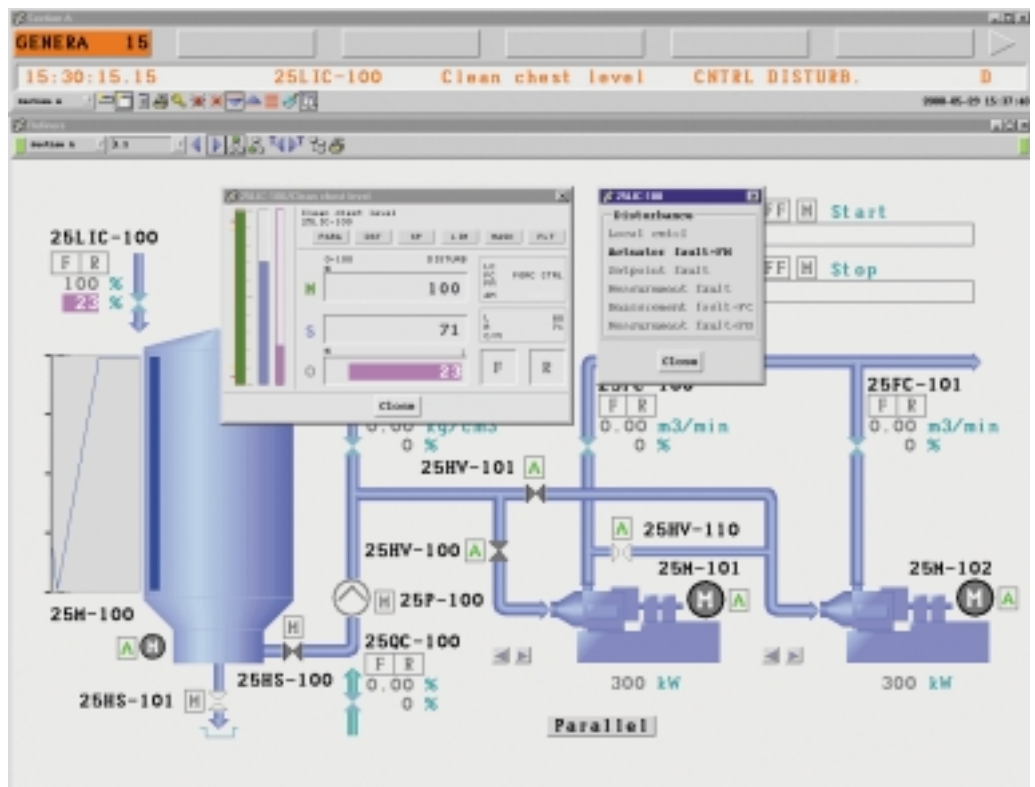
Section A

GENERA 15

15:30:15.15 25LIC-100 Clean chest level CNTRL DISTURB. D

Section A 2000-05-29 15:37:40

Section B

25LIC-100/Clean chest level

Clean chest level
25LIC-100

PARA DEF SP LIM MAN PLT

0-100 DISTURB

M 100

S 71

O 23

LO
PC
PR
AM
FORC CTRL

L
R
O/M
80
75

F R

Close

25LIC-100

Disturbance

Local ontrl
Actuator fault-FM
Setpoint fault
Measurement fault
Measurement fault-FC
Measurement fault-FM

Close

25LIC-100
F R
100 %
23 %

FF M Start

FF M Stop

25FC-100
F R
0.00 m3/min
0 %

25FC-101
F R
0.00 m3/min
0 %

0.00 kg/cm3
0 %

25HV-101 A

A 25HV-110

25HV-100 A

25M-101

25M-102

25M-100

M 25P-100

M

A

25QC-100
F R
0.00 %
0 %

25HS-100

25HS-101 M

300 kW

300 kW

Parallel